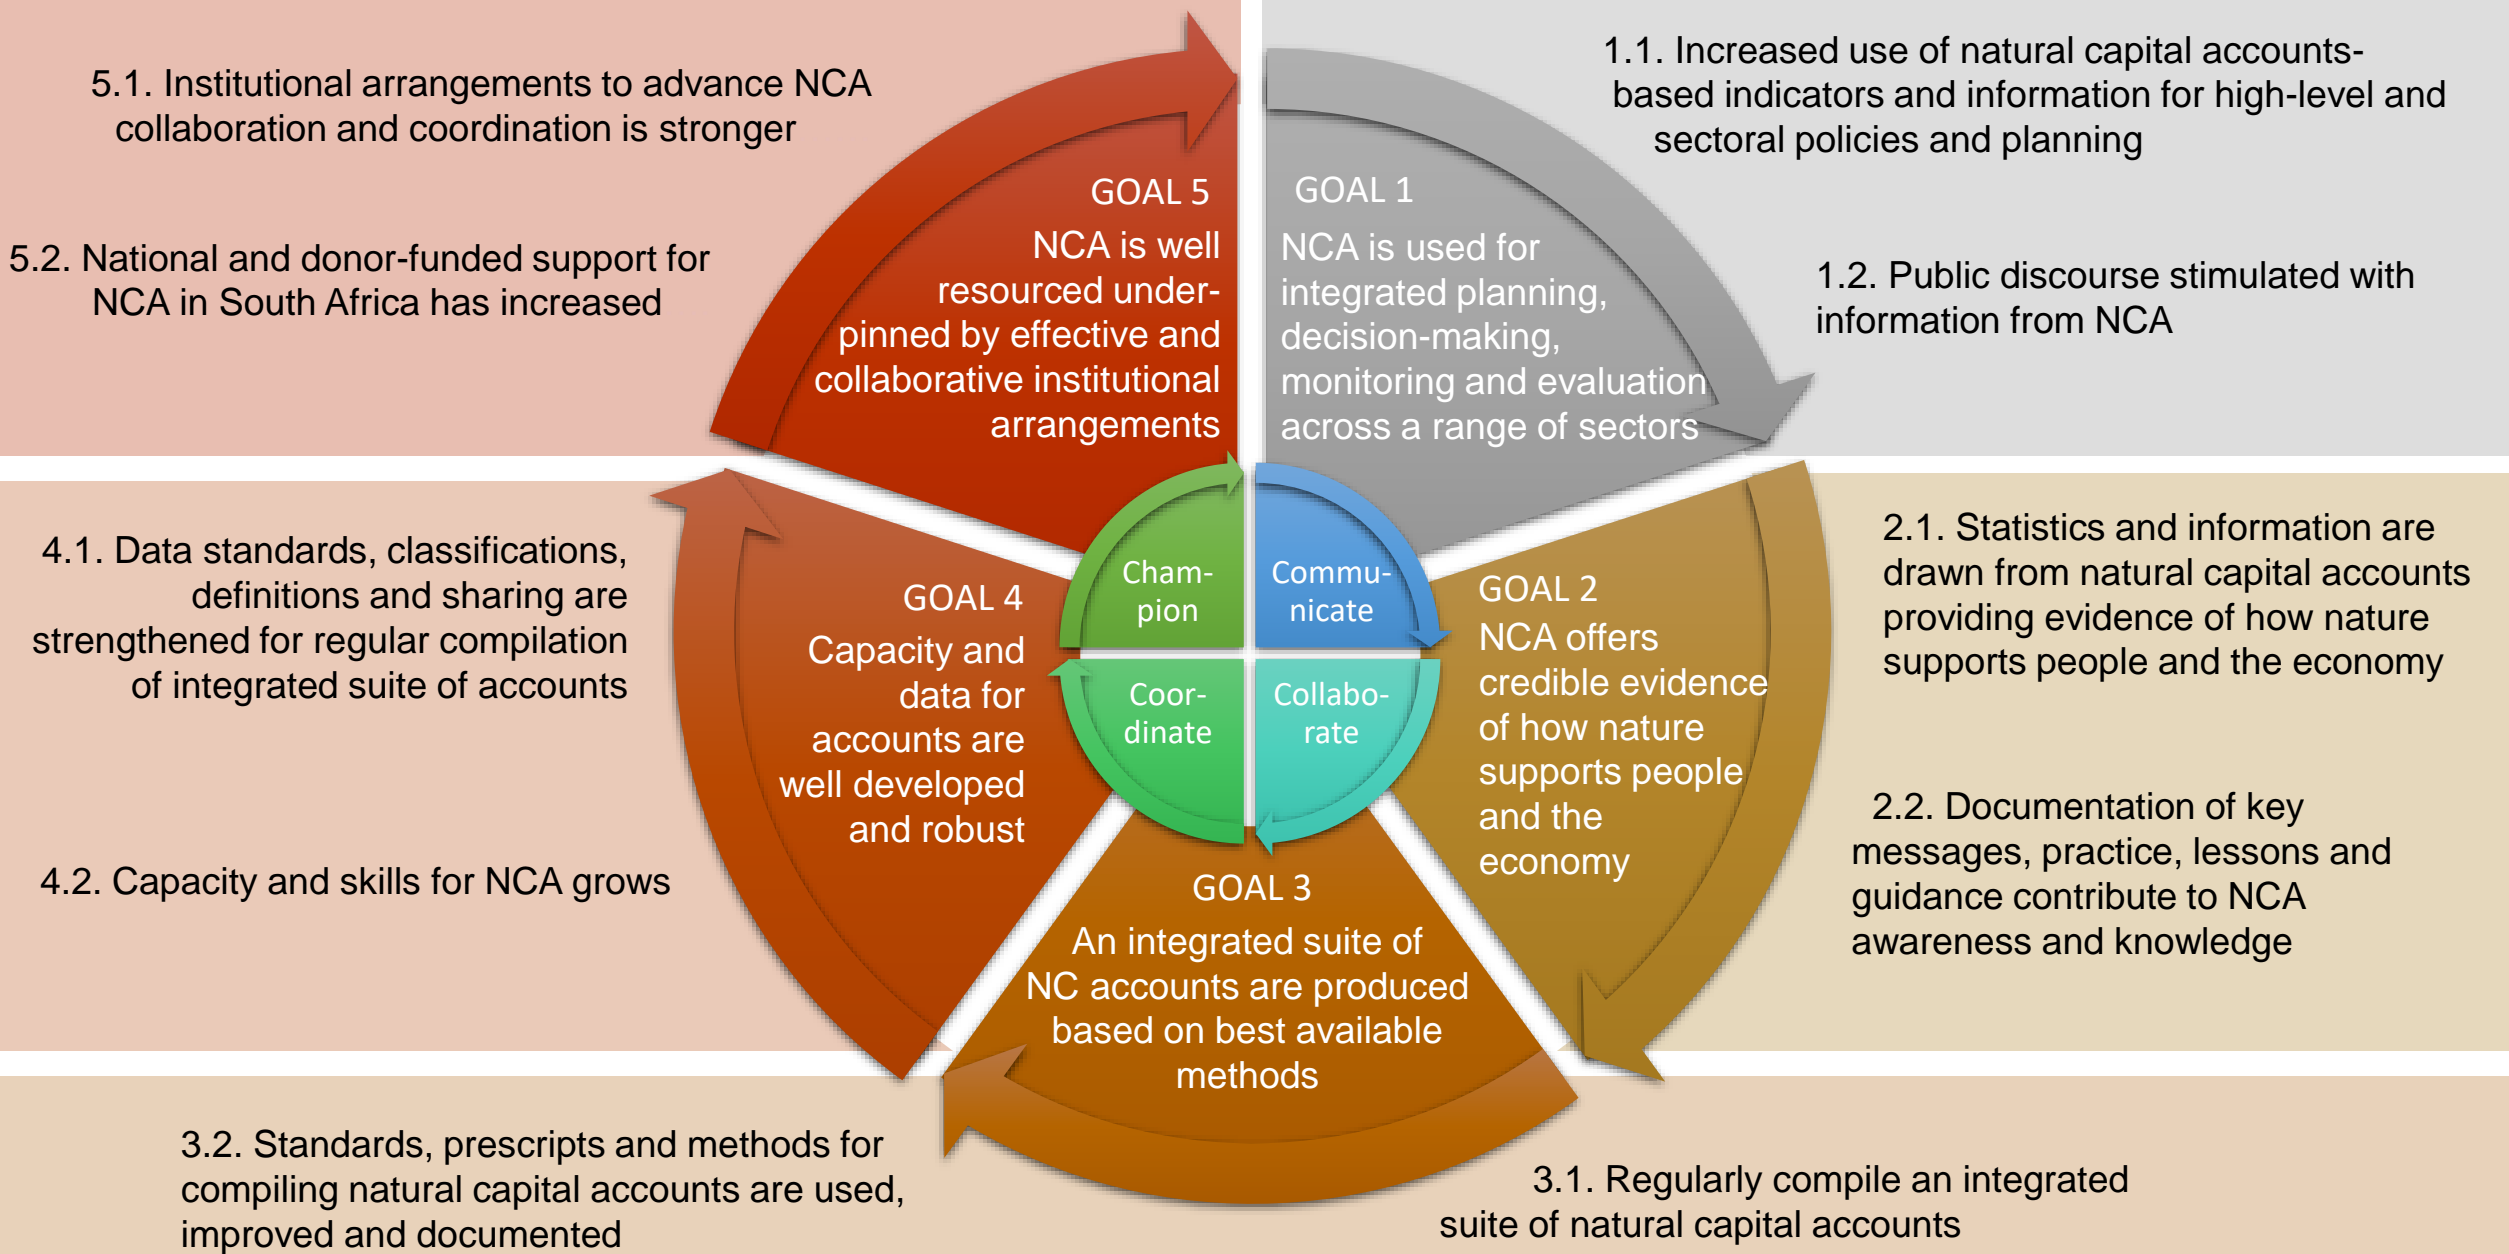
5.1. Institutional arrangements to advance NCA collaboration and coordination is stronger

5.2. National and donor-funded support for NCA in South Africa has increased

GOAL 5
NCA is well resourced underpinned by effective and collaborative institutional arrangements

GOAL 1
NCA is used for integrated planning, decision-making, monitoring and evaluation across a range of sectors

1.1. Increased use of natural capital accounts-based indicators and information for high-level and sectoral policies and planning

1.2. Public discourse stimulated with information from NCA

Champion

Communicate

Coordinate

Collaborate

4.1. Data standards, classifications, definitions and sharing are strengthened for regular compilation of integrated suite of accounts

4.2. Capacity and skills for NCA grows

GOAL 4
Capacity and data for accounts are well developed and robust

GOAL 2
NCA offers credible evidence of how nature supports people and the economy

2.1. Statistics and information are drawn from natural capital accounts providing evidence of how nature supports people and the economy

2.2. Documentation of key messages, practice, lessons and guidance contribute to NCA awareness and knowledge

GOAL 3
An integrated suite of NC accounts are produced based on best available methods

3.2. Standards, prescripts and methods for compiling natural capital accounts are used, improved and documented

3.1. Regularly compile an integrated suite of natural capital accounts